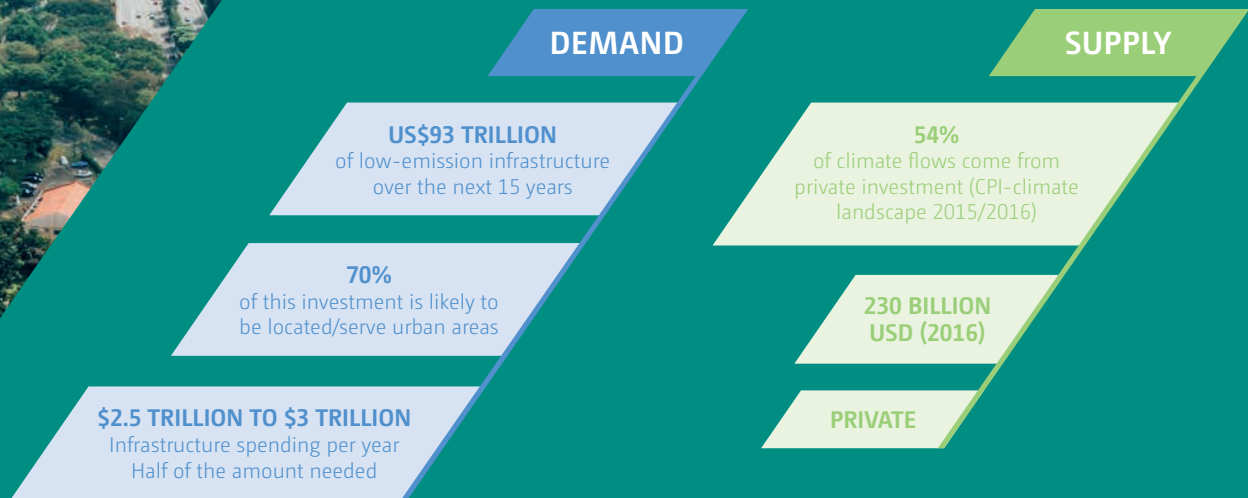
DEMAND

US$93 TRILLION
of low-emission infrastructure over the next 15 years

70%
of this investment is likely to be located/serve urban areas

$2.5 TRILLION TO $3 TRILLION
Infrastructure spending per year
Half of the amount needed

SUPPLY

54%
of climate flows come from private investment (CPI-climate landscape 2015/2016)

230 BILLION USD (2016)

PRIVATE